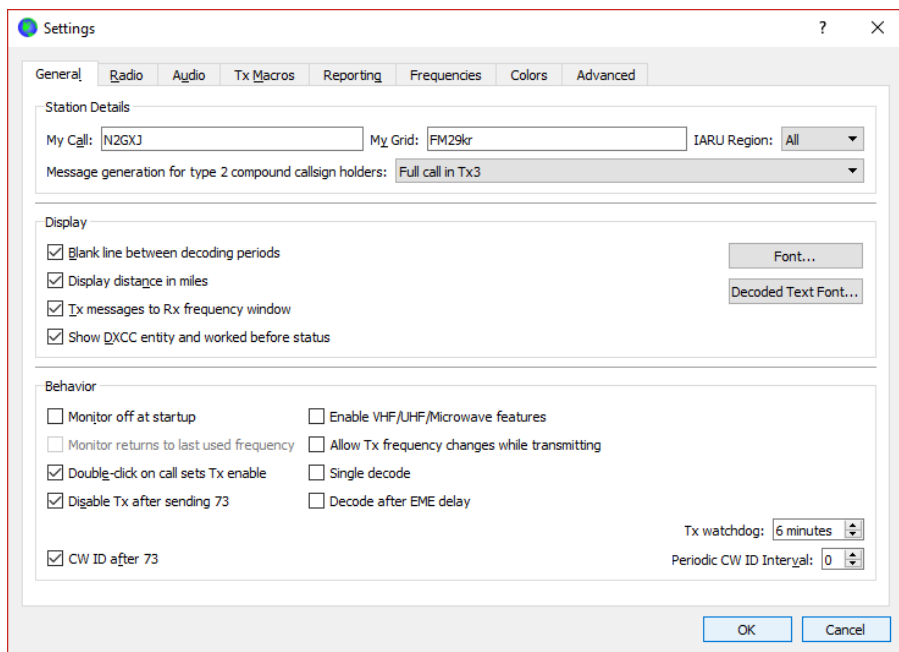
Settings ? ×

General | Radio | Audio | Tx Macros | Reporting | Frequencies | Colors | Advanced

Station Details

My Call: N2GXJ
My Grid: FM29kr
IARU Region: All

Message generation for type 2 compound callsign holders: Full call in Tx3

Display

Blank line between decoding periods
Display distance in miles
Tx messages to Rx frequency window
Show DXCC entity and worked before status

Font...
Decoded Text Font...

Behavior

Monitor off at startup
Monitor returns to last used frequency
Double-click on call sets Tx enable
Disable Tx after sending 73

Enable VHF/UHF/Microwave features
Allow Tx frequency changes while transmitting
Single decode
Decode after EME delay

Tx watchdog: 6 minutes

CW ID after 73

Periodic CW ID Interval: 0

OK
Cancel